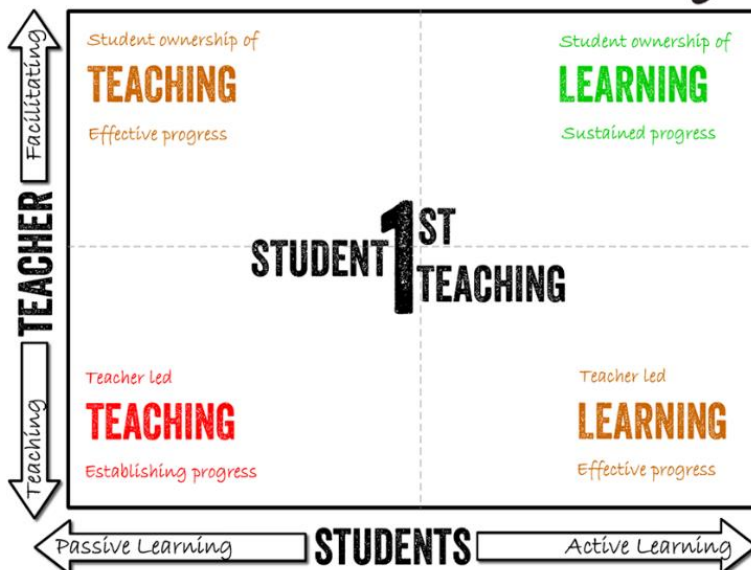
Facilitating

TEACHER

Teaching

Student ownership of
TEACHING
Effective progress

Student ownership of
LEARNING
Sustained progress

STUDENT 1ST TEACHING

Teacher led
TEACHING
Establishing progress

Teacher led
LEARNING
Effective progress

Passive Learning
STUDENTS
Active Learning